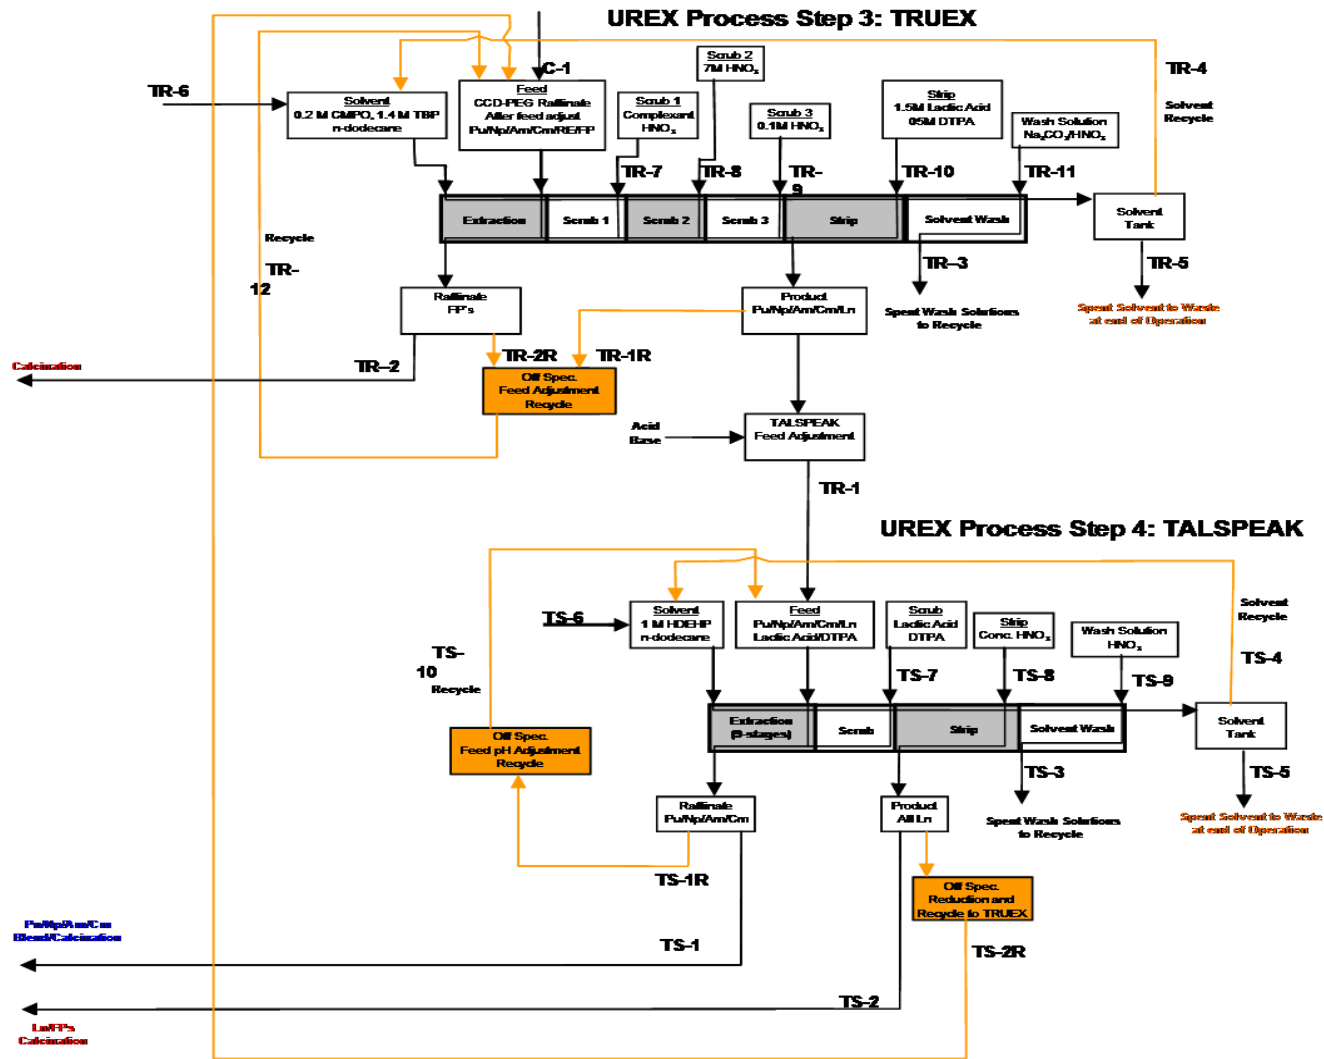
UREX Process Step 3: TRUEX

C-1

TR-6

Solvent
0.2 M CMPO, 1.4 M TBP
n-dodecane

Feed
CCD-PEG Raffinate
After feed adjust
Pu/Np/Am/Cm/RE/FP

Scrub 1
Complexant
$HNO_3$

Scrub 2
7M $HNO_3$

Scrub 3
0.1M $HNO_3$

Strip
1.5M Lactic Acid
05M DTPA

Wash Solution
$Na_2CO_3/HNO_3$

TR-4

Solvent
Recycle

TR-7

TR-8

TR-9

TR-10

TR-11

Extraction | Scrub 1 | Scrub 2 | Scrub 3 | Strip | Solvent Wash

Solvent
Tank

Recycle

TR-12

Raffinate
FP's

Product
Pu/Np/Am/Cm/Ln

TR-3

Spent Wash Solutions
to Recycle

TR-5

Spent Solvent to Waste
at end of Operation

Calcination

TR-2

TR-2R

TR-1R

Off Spec.
Feed Adjustment
Recycle

Acid
Base

TALSPEAK
Feed Adjustment

TR-1

UREX Process Step 4: TALSPEAK

Solvent
Recycle

TS-6

Solvent
1 M HDEHP
n-dodecane

Feed
Pu/Np/Am/Cm/Ln
Lactic Acid/DTPA

Scrub
Lactic Acid
DTPA

Strip
Conc. $HNO_3$

Wash Solution
$HNO_3$

TS-4

TS-10

Recycle

TS-7

TS-8

TS-9

Extraction
(9-stages) | Scrub | Strip | Solvent Wash

Solvent
Tank

Off Spec.
Feed pH Adjustment
Recycle

TS-3

TS-5

Raffinate
Pu/Np/Am/Cm

Product
All Ln

Spent Wash Solutions
to Recycle

Spent Solvent to Waste
at end of Operation

TS-1R

Off Spec.
Reduction and
Recycle to TRUEX

Pu/Np/Am/Cm
Blend/Calcination

TS-1

TS-2R

TS-2

Ln/FPs
Calcination